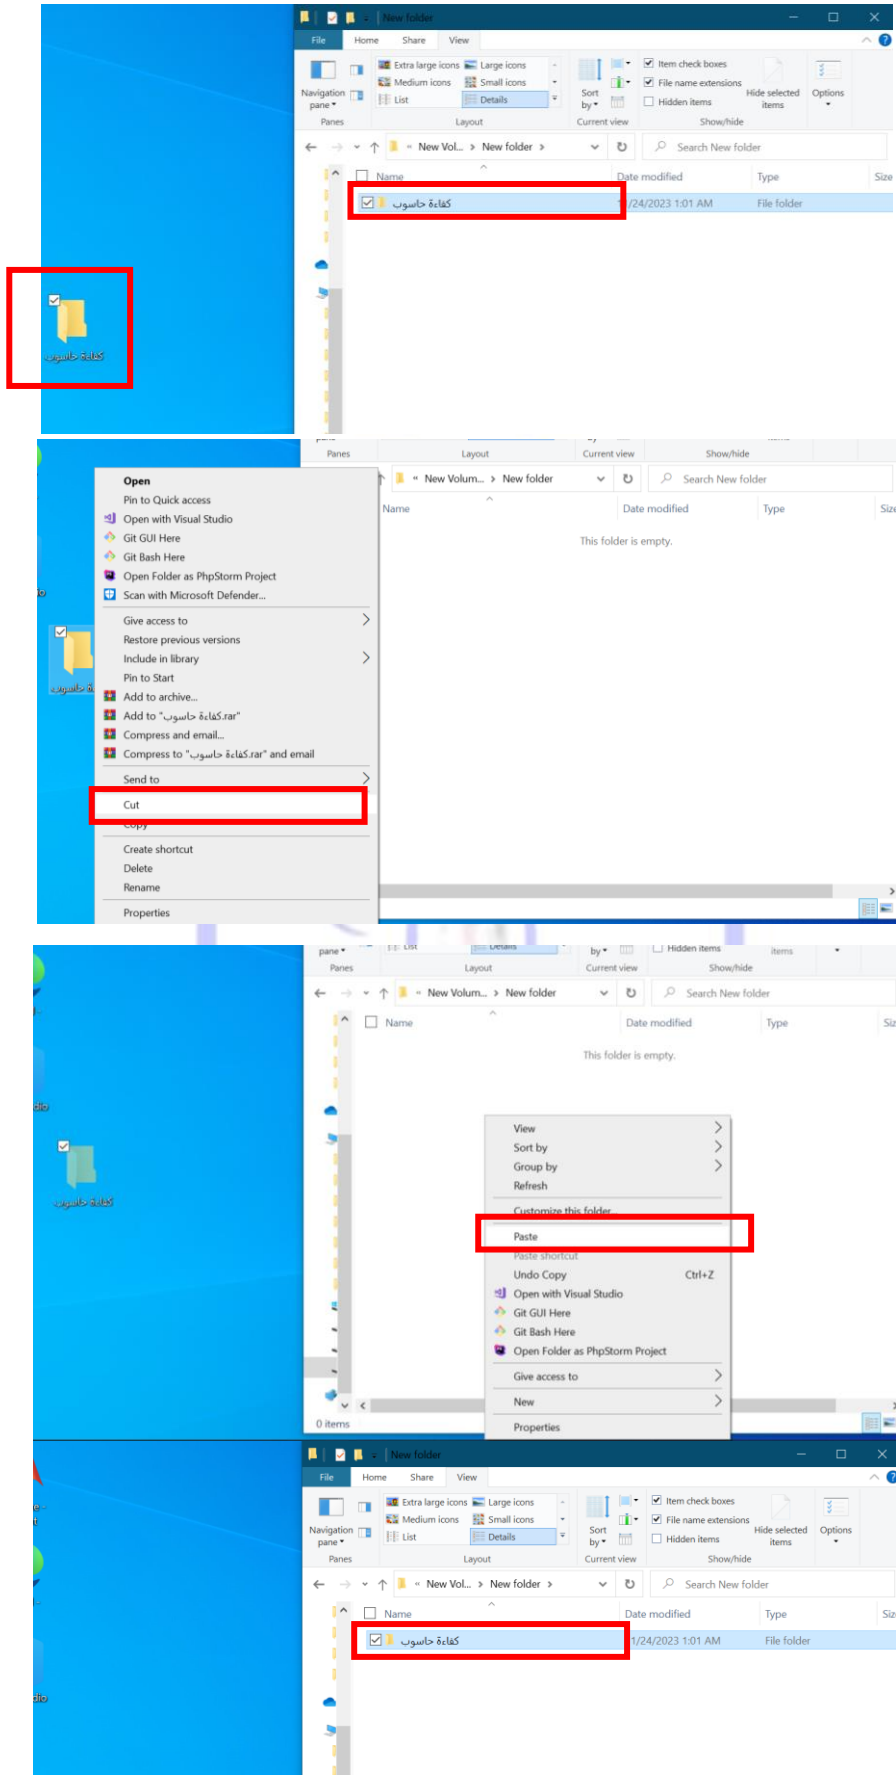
New folder

File Home Share View

Navigation pane
Extra large icons Large icons
Medium icons Small icons
List Details
Sort by
Item check boxes
File name extensions
Hidden items
Hide selected items
Options
Panes Layout Current view Show/hide

New Vol... > New folder
Search New folder

Name Date modified Type Size
كفاءة حاسوب 1/24/2023 1:01 AM File folder

كفاءة حاسوب

Panes Layout Current view Show/hide
New Volum... > New folder
Search New folder
Name Date modified Type Size
This folder is empty.

Open
Pin to Quick access
Open with Visual Studio
Git GUI Here
Git Bash Here
Open Folder as PhpStorm Project
Scan with Microsoft Defender...
Give access to
Restore previous versions
Include in library
Pin to Start
Add to archive...
Add to "كفاءة حاسوب.rar"
Compress and email...
Compress to "كفاءة حاسوب.rar" and email
Send to
Cut
Copy
Create shortcut
Delete
Rename
Properties

pane
Hidden items
items
Panes Layout Current view Show/hide
New Volum... > New folder
Search New folder
Name Date modified Type Size
This folder is empty.

كفاءة حاسوب

View
Sort by
Group by
Refresh
Customize this folder...
Paste
Paste shortcut
Undo Copy Ctrl+Z
Open with Visual Studio
Git GUI Here
Git Bash Here
Open Folder as PhpStorm Project
Give access to
New
Properties

0 items

New folder
File Home Share View
Navigation pane
Extra large icons Large icons
Medium icons Small icons
List Details
Sort by
Item check boxes
File name extensions
Hidden items
Hide selected items
Options
Panes Layout Current view Show/hide
New Vol... > New folder
Search New folder
Name Date modified Type Size
كفاءة حاسوب 1/24/2023 1:01 AM File folder